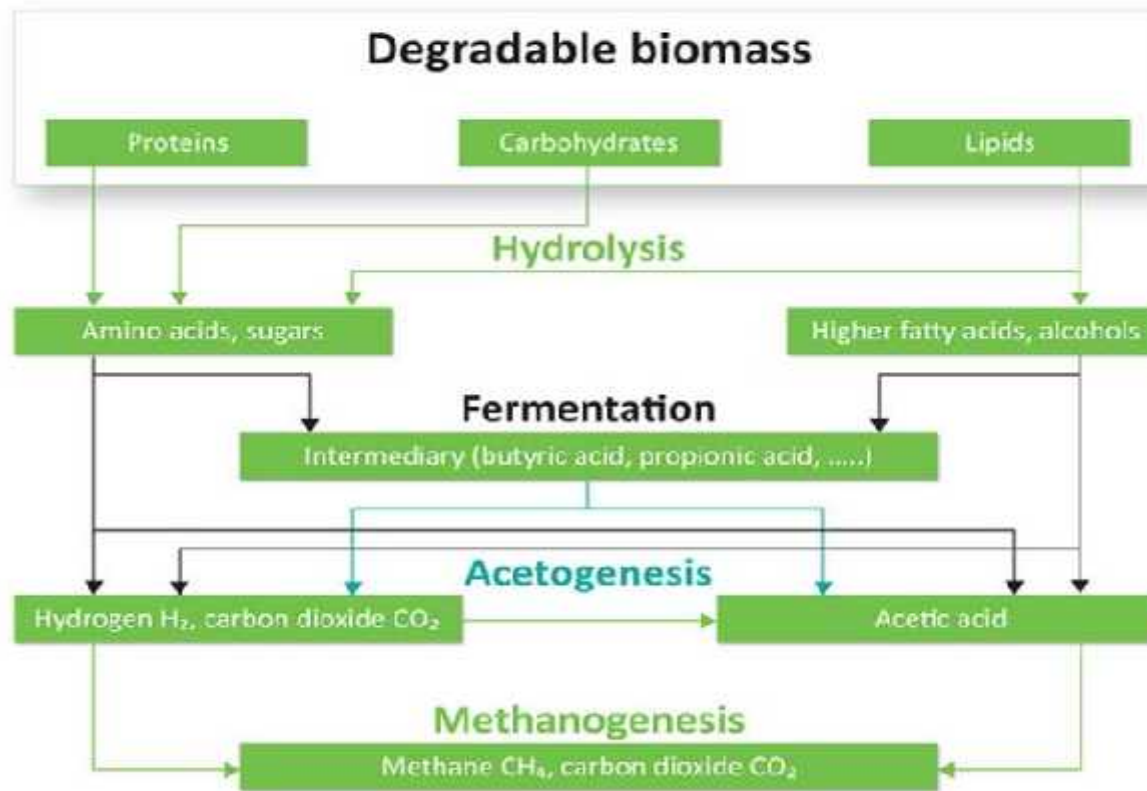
Degradable biomass

Proteins

Carbohydrates

Lipids

Hydrolysis

Amino acids, sugars

Higher fatty acids, alcohols

Fermentation

Intermediary (butyric acid, propionic acid, .....)

Acetogenesis

Hydrogen $H_2$, carbon dioxide $CO_2$

Acetic acid

Methanogenesis

Methane $CH_4$, carbon dioxide $CO_2$